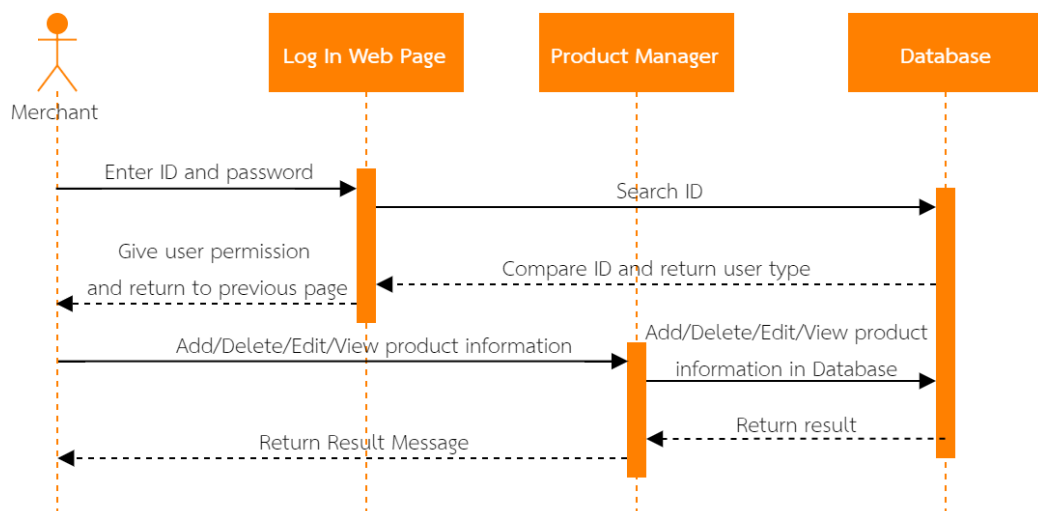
Merchant

Log In Web Page

Product Manager

Database

Enter ID and password

Search ID

Give user permission and return to previous page

Compare ID and return user type

Add/Delete/Edit/View product information

Add/Delete/Edit/View product information in Database

Return result

Return Result Message